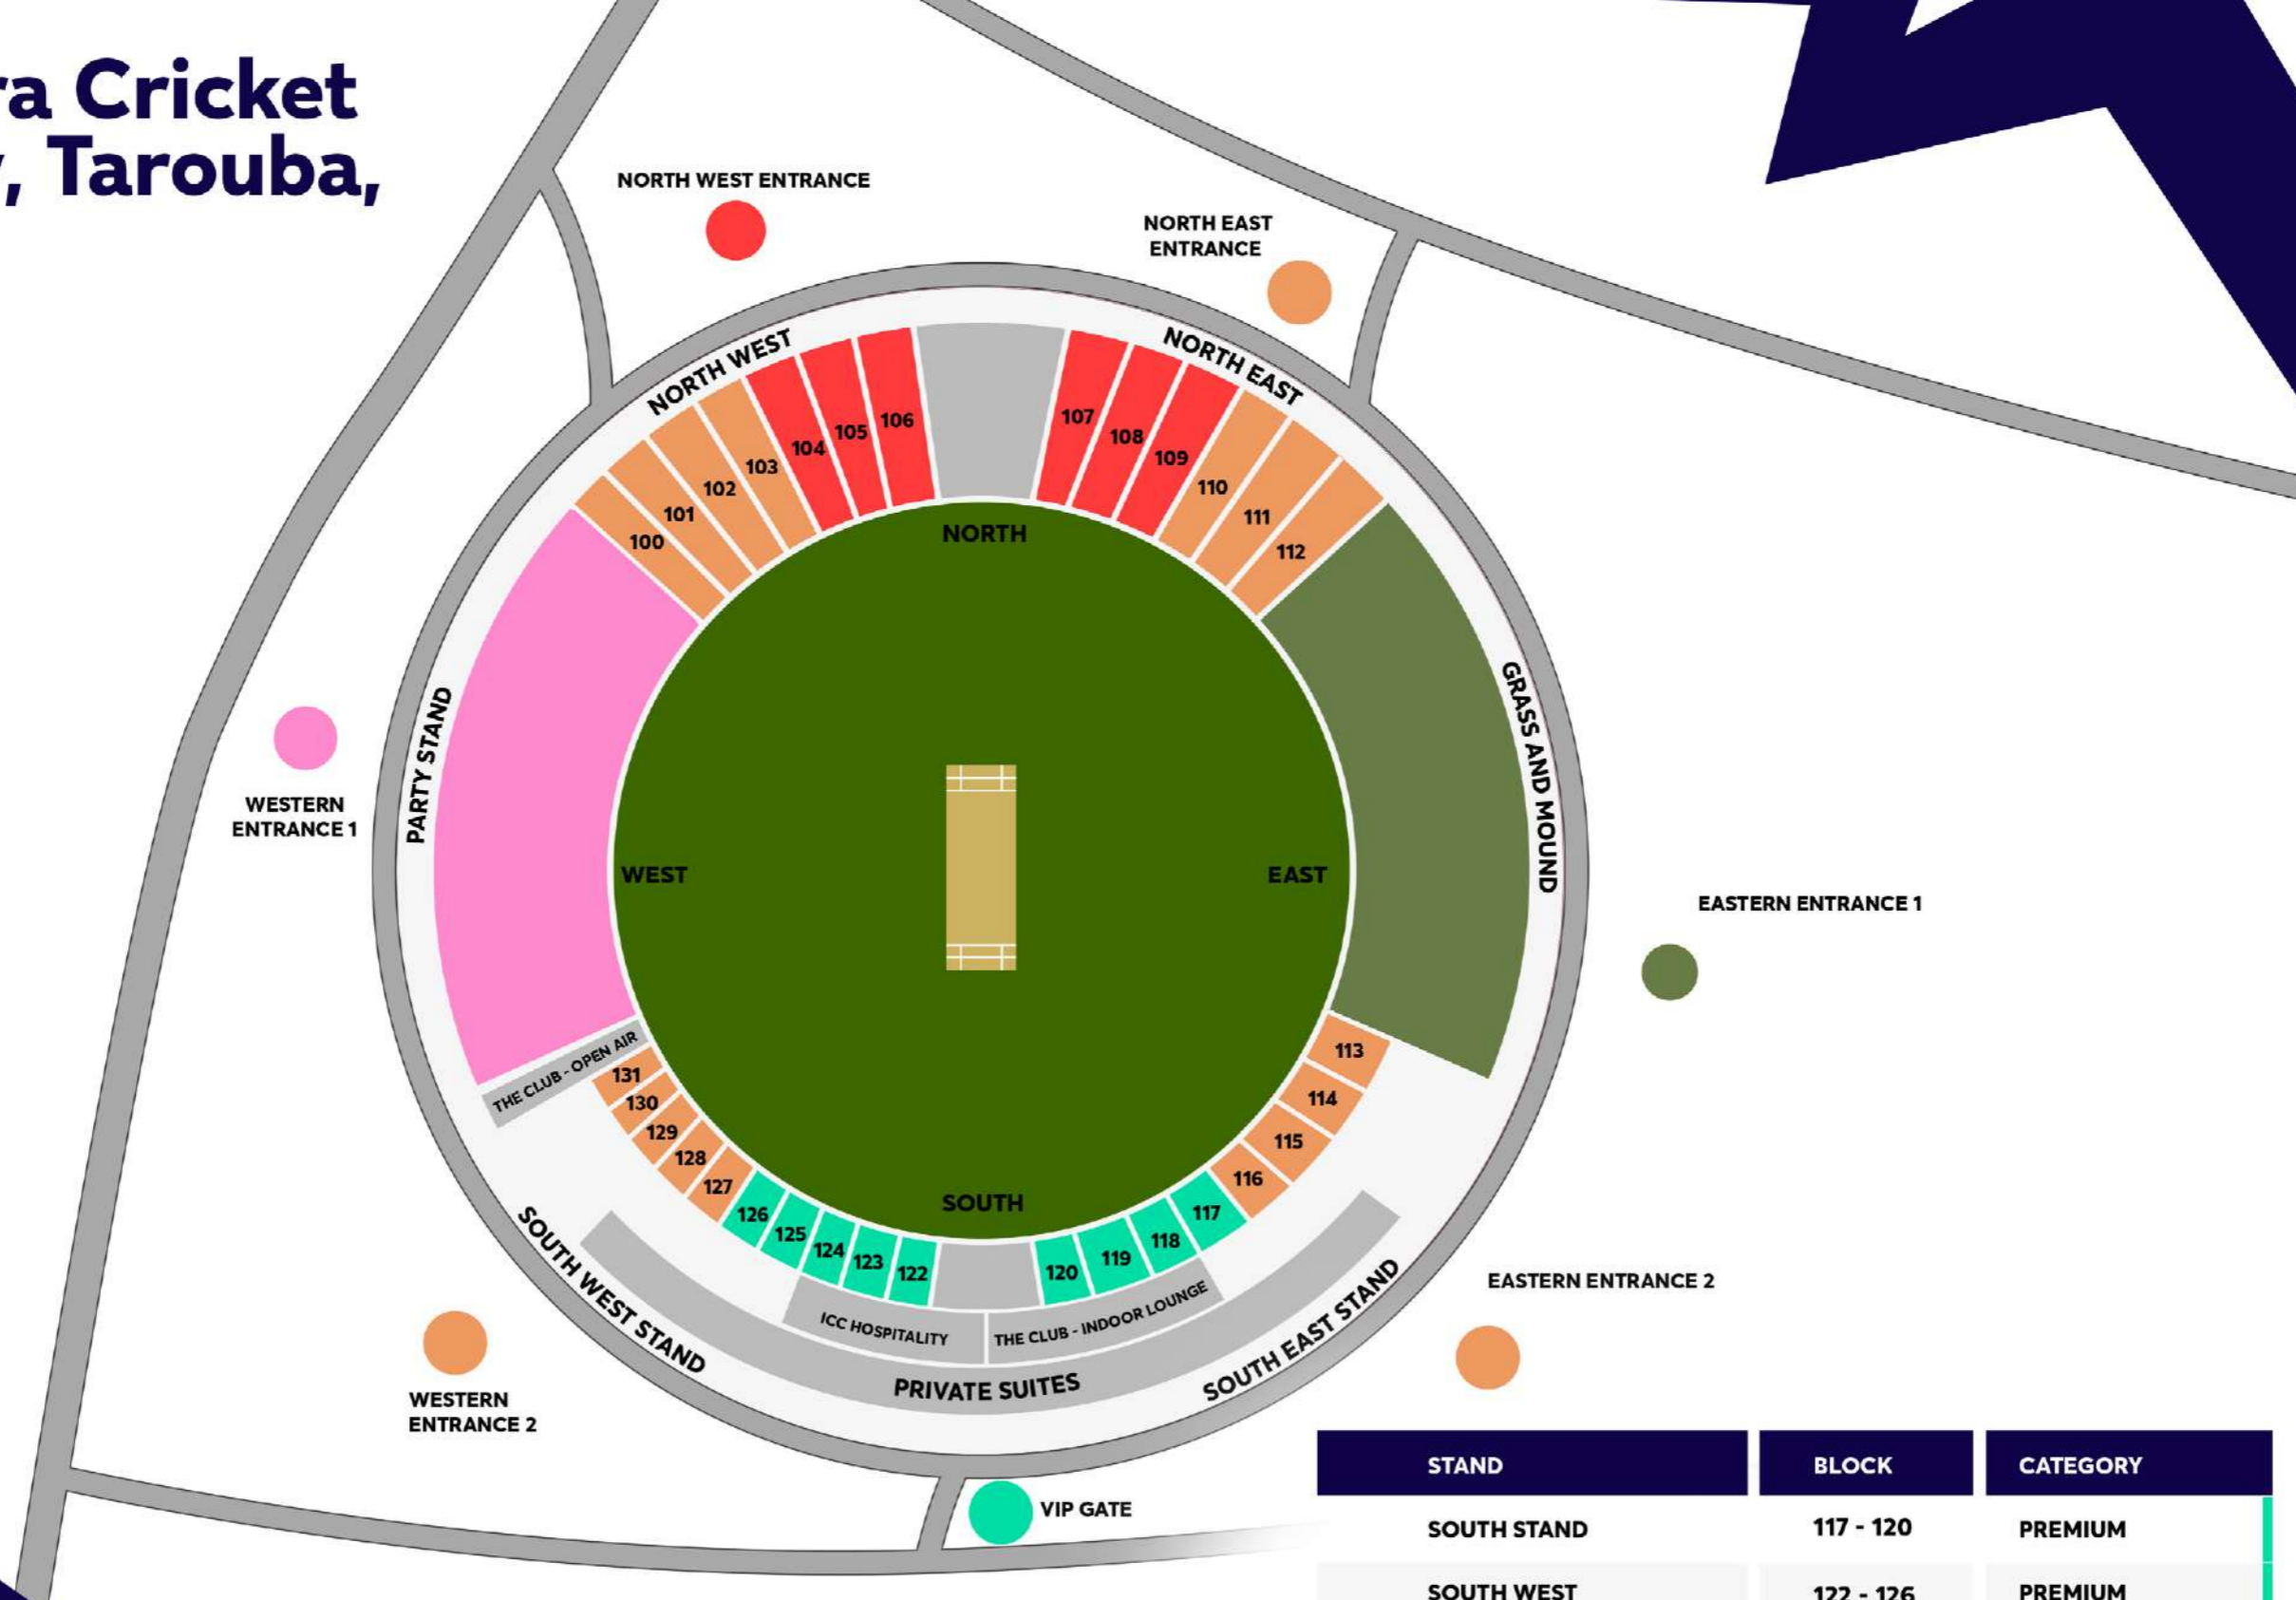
ra Cricket
, Tarouba,

NORTH WEST ENTRANCE

NORTH EAST ENTRANCE

NORTH WEST

NORTH EAST

100 101 102 103 104 105 106

107 108 109 110 111 112

NORTH

PARTY STAND

WESTERN ENTRANCE 1

WEST

EAST

GRASS AND MOUND

EASTERN ENTRANCE 1

THE CLUB - OPEN AIR

131 130 129 128 127

113 114 115 116

126 125 124 123 122

SOUTH

120 119 118 117

ICC HOSPITALITY

THE CLUB - INDOOR LOUNGE

SOUTH WEST STAND

PRIVATE SUITES

SOUTH EAST STAND

EASTERN ENTRANCE 2

WESTERN ENTRANCE 2

VIP GATE

| STAND | BLOCK | CATEGORY |
|---|---|---|
| SOUTH STAND | 117 - 120 | PREMIUM |
| SOUTH WEST | 122 - 126 | PREMIUM |